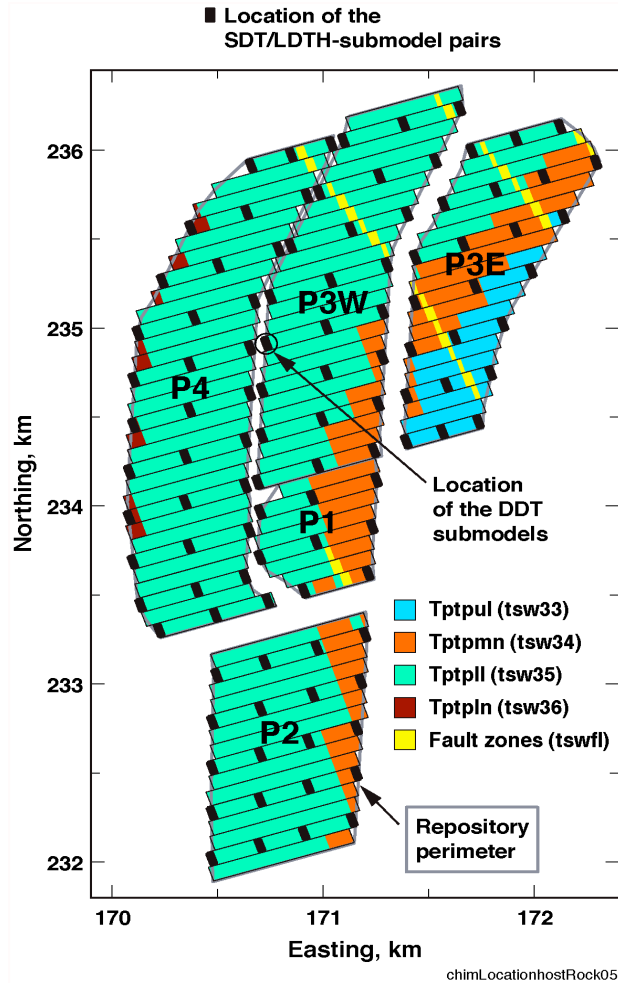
Location of the SDT/LDTH-submodel pairs

236
235
234
233
232

Northing, km

P3W
P3E
P4
P1
P2

Location of the DDT submodels

Tptpul (tsw33)
Tptpmn (tsw34)
Tptpll (tsw35)
Tptpln (tsw36)
Fault zones (tswfl)

Repository perimeter

170
171
172

Easting, km

chimLocationhostRock05